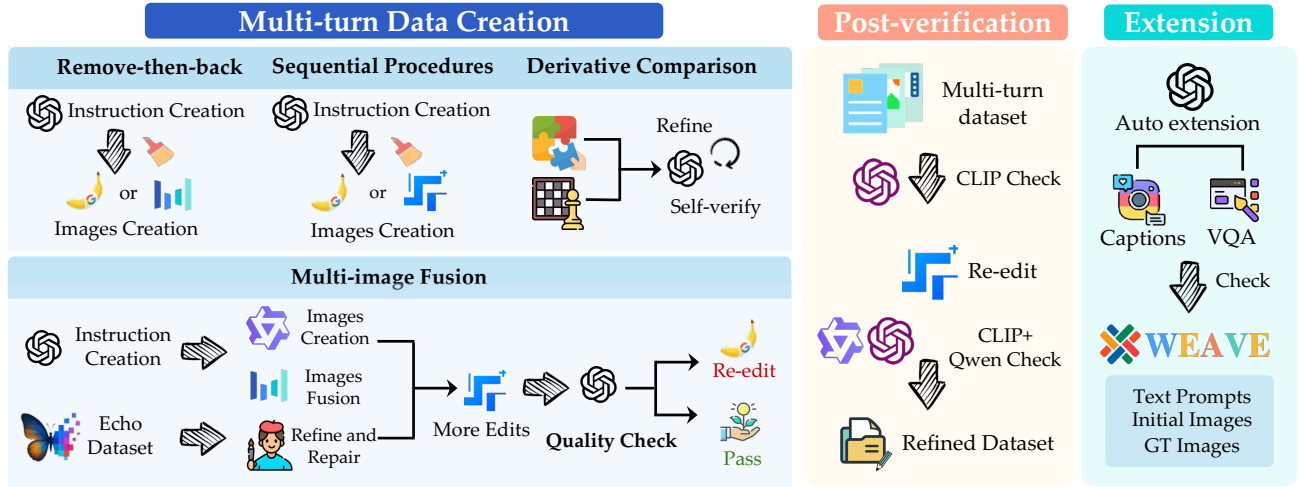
Multi-turn Data Creation

Remove-then-back
Instruction Creation
or
Images Creation

Sequential Procedures
Instruction Creation
or
Images Creation

Derivative Comparison
Refine
Self-verify

Multi-image Fusion
Instruction Creation
Echo Dataset
Images Creation
Images Fusion
Refine and Repair
More Edits
Quality Check
Re-edit
Pass

Post-verification
Multi-turn dataset
CLIP Check
Re-edit
CLIP+ Qwen Check
Refined Dataset

Extension
Auto extension
Captions
VQA
Check
WEAVE
Text Prompts
Initial Images
GT Images